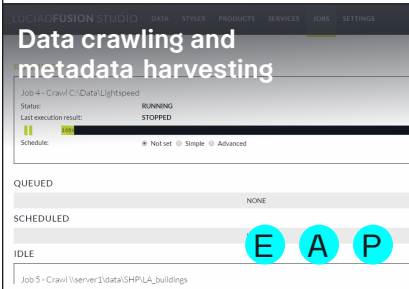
LUCIDFUSION STUDIO DATA STYLES PRODUCTS SERVICES JOBS SETTINGS

Data crawling and metadata harvesting

Job 4 - Crawl C:\Data\Lightspeed

Status: RUNNING

Last execution result: STOPPED

3.0%

Schedule: Not set Simple Advanced

QUEUED

NONE

SCHEDULED

E A P

IDLE

Job 5 - Crawl \\server1\data\SHP\LA_buildings